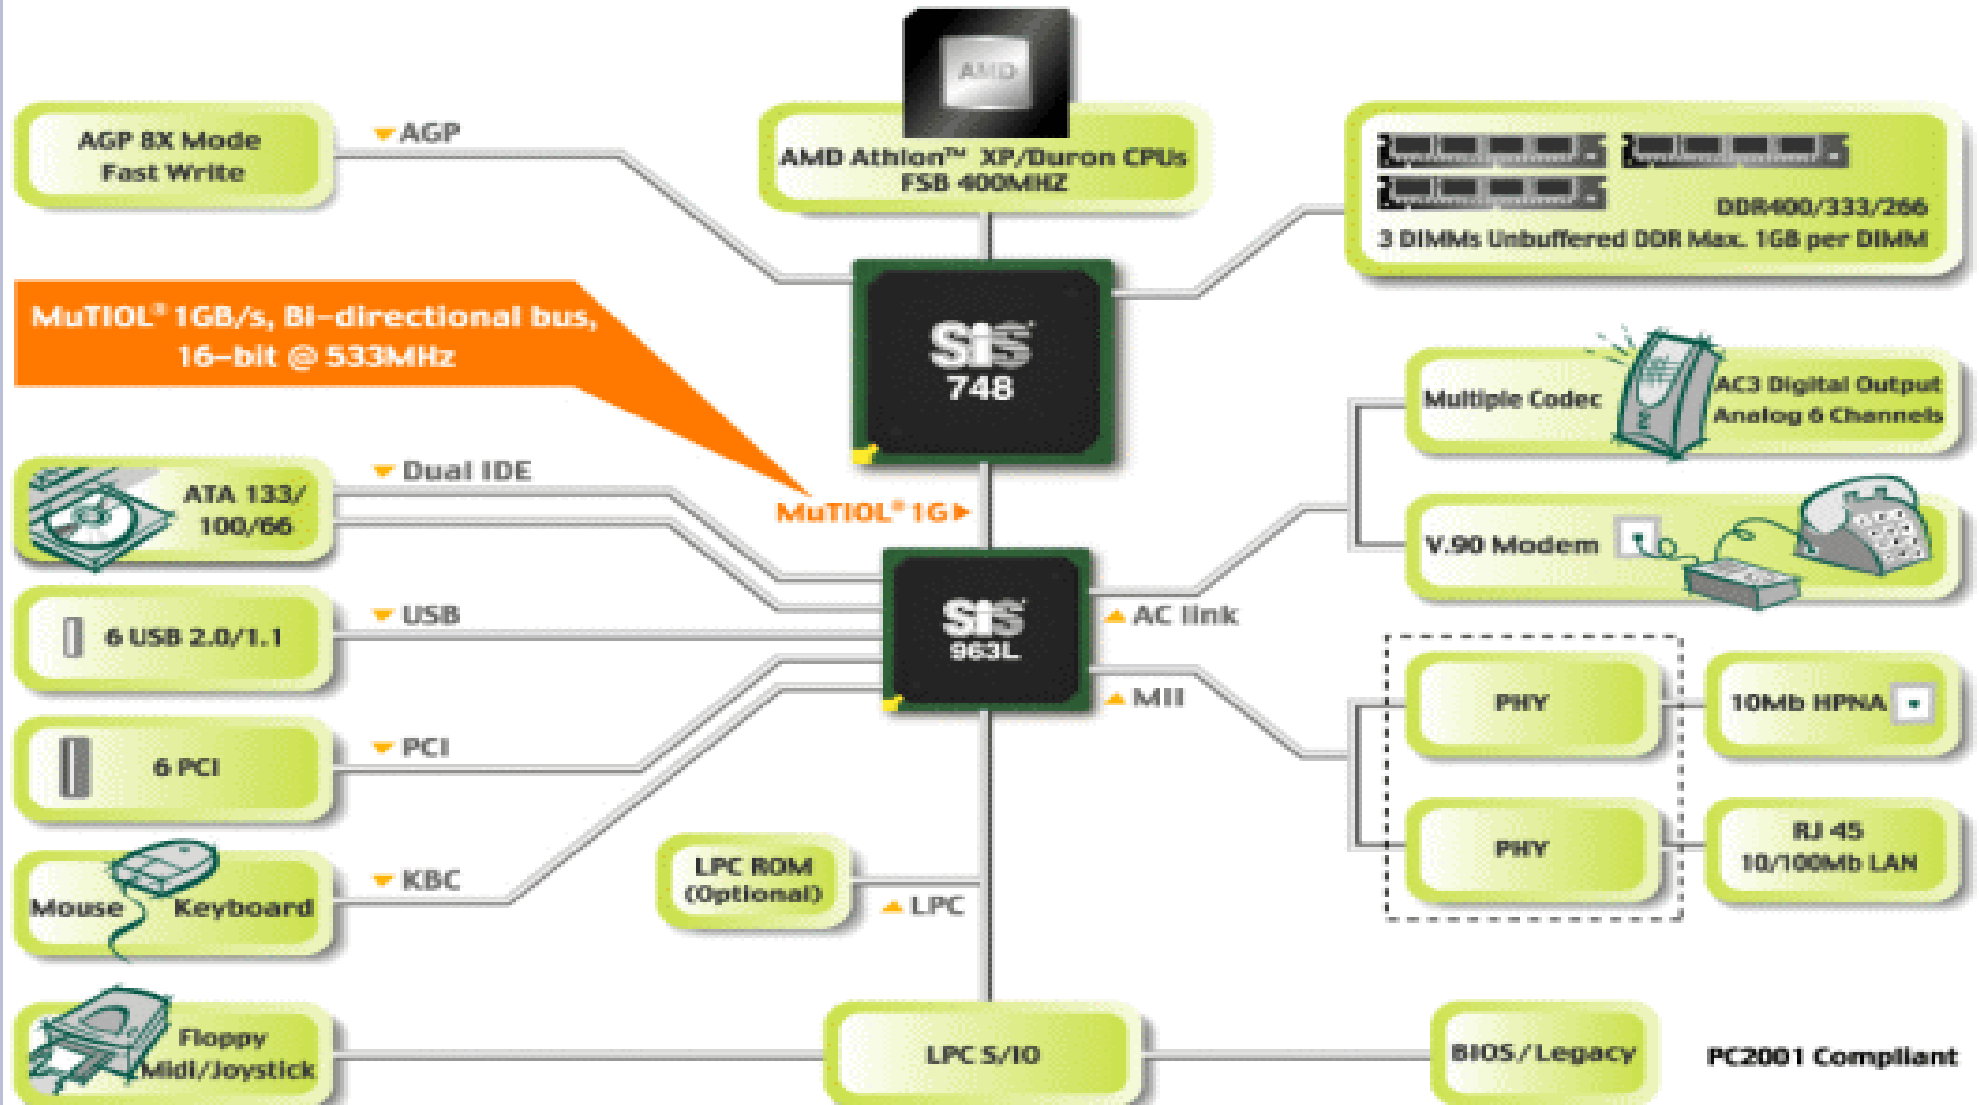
AMD

AMD Athlon™ XP/Duron CPUs
FSB 400MHZ

AGP 8X Mode
Fast Write

AGP

DDR400/333/266
3 DIMMs Unbuffered DDR Max. 1GB per DIMM

MuTIOL® 1GB/s, Bi-directional bus,
16-bit @ 533MHz

SiS
748

Multiple Codec

AC3 Digital Output
Analog 6 Channels

ATA 133/
100/66

Dual IDE

MuTIOL® 1G

V.90 Modem

6 USB 2.0/1.1

USB

SiS
963L

AC link

MII

PHY

10Mb HPNA

6 PCI

PCI

PHY

RJ 45
10/100Mb LAN

Mouse Keyboard

KBC

LPC ROM
(Optional)

LPC

Floppy
Midi/Joystick

LPC S/IO

BIOS/Legacy

PC2001 Compliant